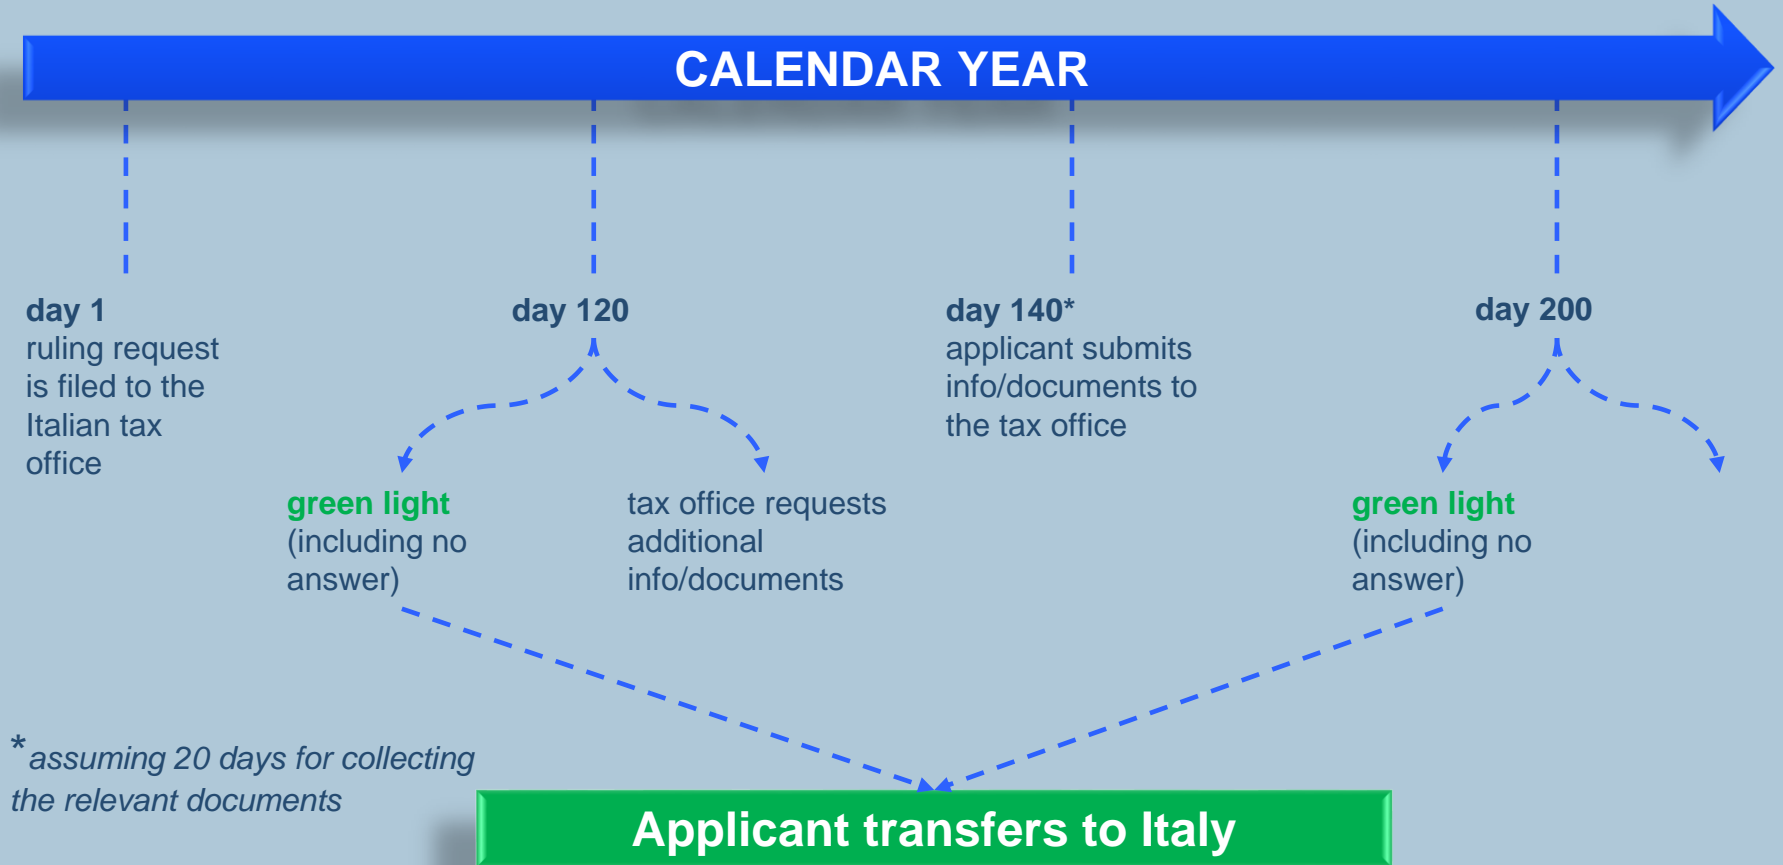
CALENDAR YEAR

day 1
ruling request is filed to the Italian tax office

day 120

day 140*
applicant submits info/documents to the tax office

day 200

green light (including no answer)

tax office requests additional info/documents

green light (including no answer)

*assuming 20 days for collecting the relevant documents

Applicant transfers to Italy